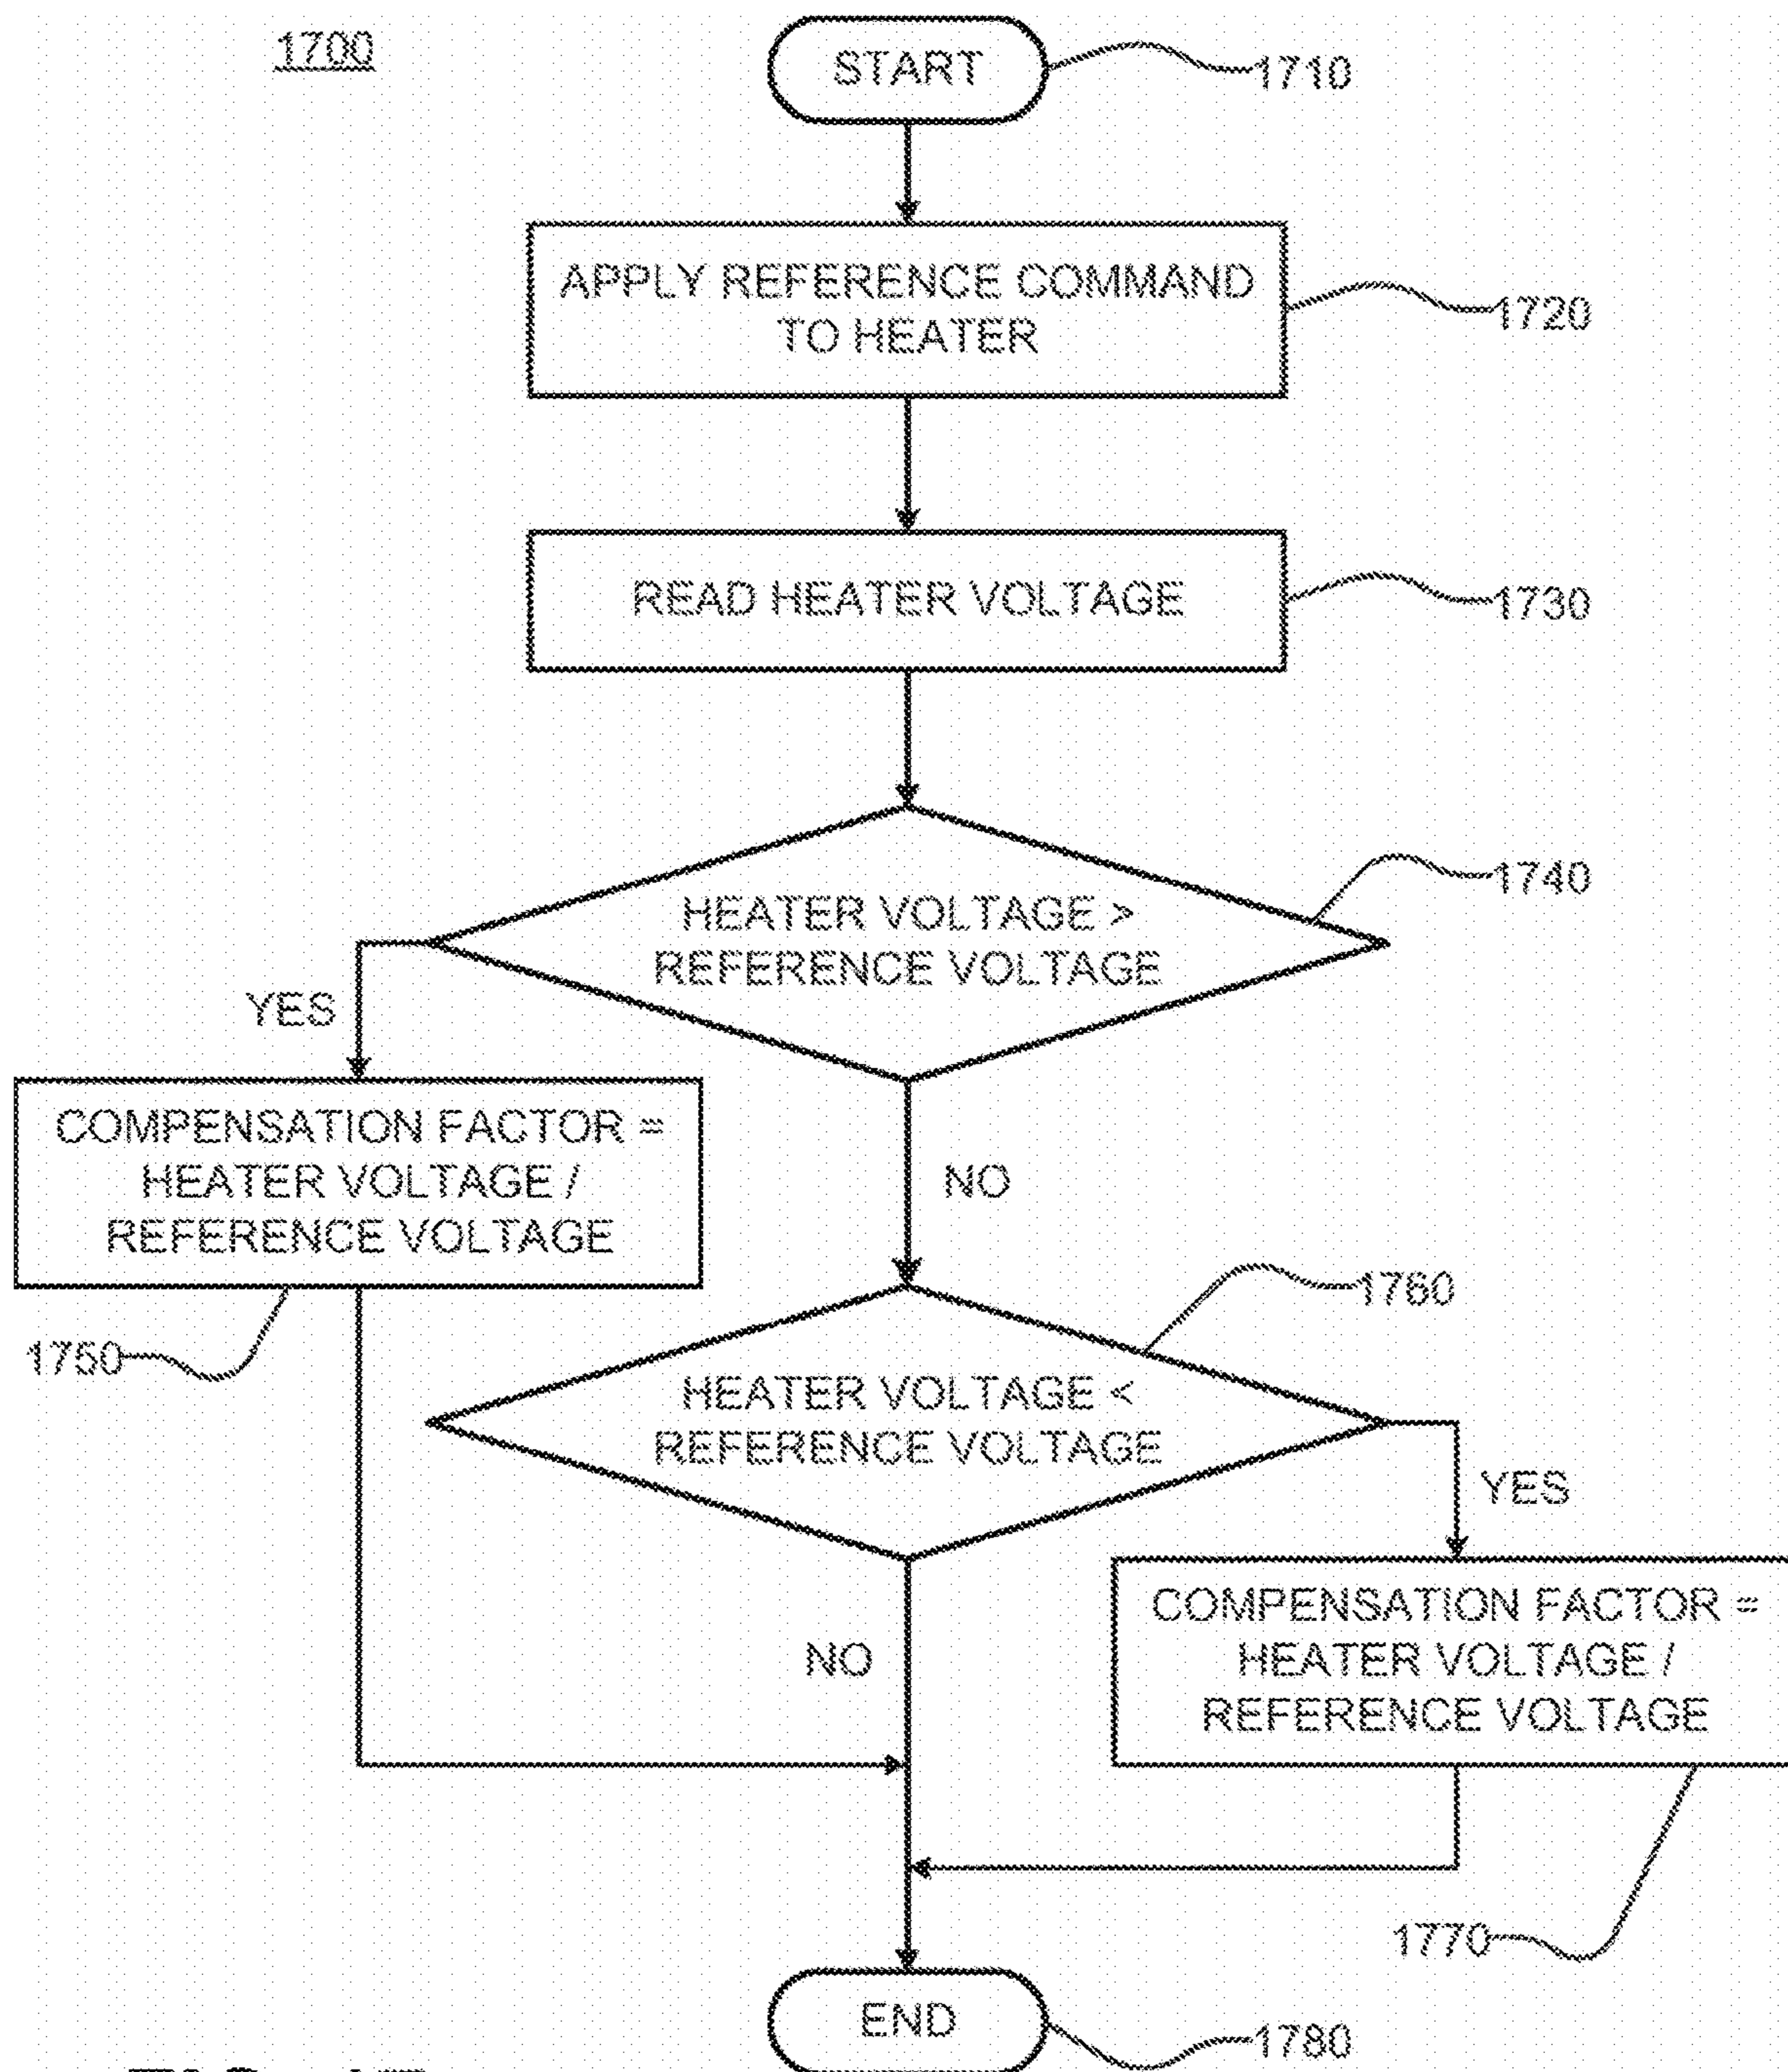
1700

START

1710

APPLY REFERENCE COMMAND TO HEATER

1720

READ HEATER VOLTAGE

1730

HEATER VOLTAGE > REFERENCE VOLTAGE

1740

YES

COMPENSATION FACTOR = HEATER VOLTAGE / REFERENCE VOLTAGE

NO

1760

1750

HEATER VOLTAGE < REFERENCE VOLTAGE

YES

COMPENSATION FACTOR = HEATER VOLTAGE / REFERENCE VOLTAGE

NO

1770

END

1780

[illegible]